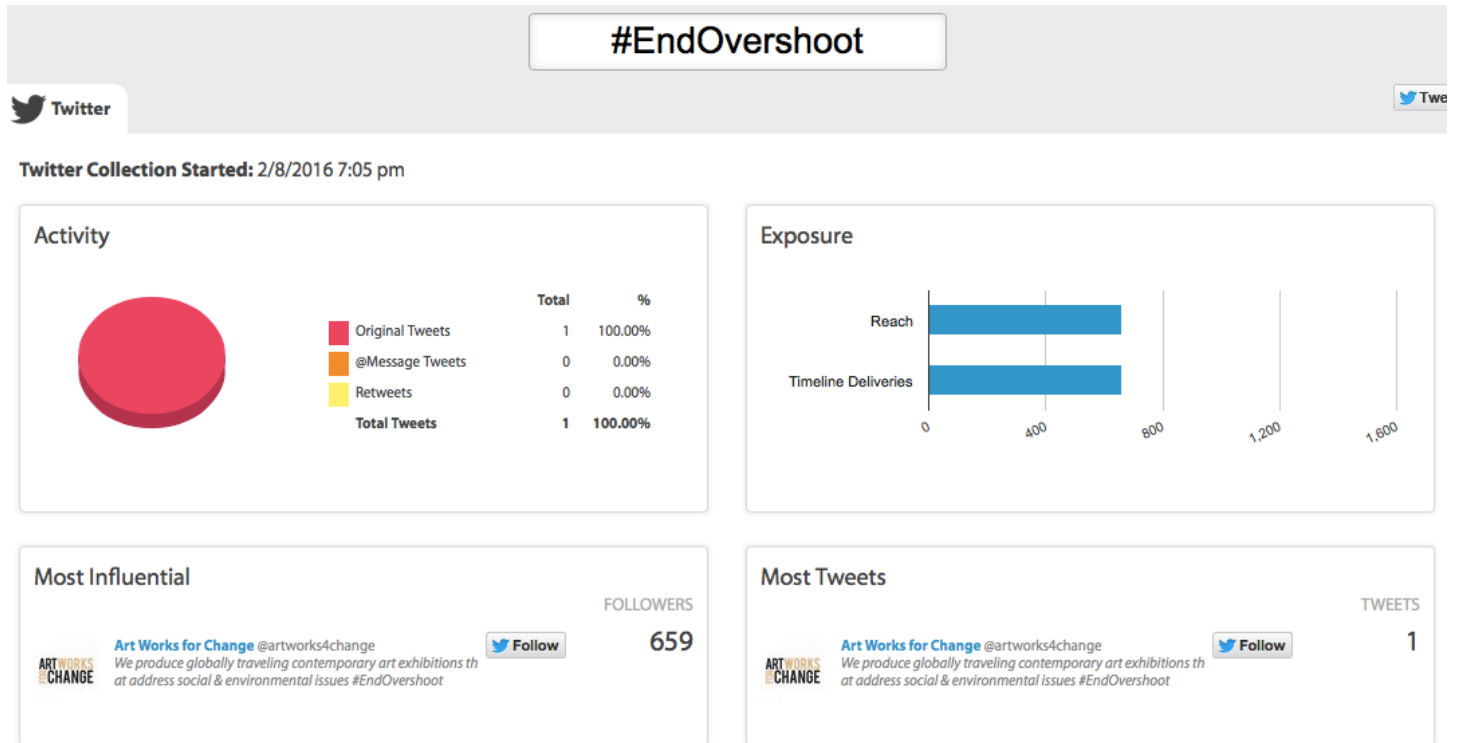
#EndOvershoot

Twitter

Twe

Twitter Collection Started: 2/8/2016 7:05 pm

Activity

| | Total | % |
|---|---|---|
| Original Tweets | 1 | 100.00% |
| @Message Tweets | 0 | 0.00% |
| Retweets | 0 | 0.00% |
| Total Tweets | 1 | 100.00% |

Exposure

Reach

Timeline Deliveries

0 400 800 1,200 1,600

Most Influential

FOLLOWERS

ART WORKS CHANGE

Art Works for Change @artworks4change

Follow

659

We produce globally traveling contemporary art exhibitions that address social & environmental issues #EndOvershoot

Most Tweets

TWEETS

ART WORKS CHANGE

Art Works for Change @artworks4change

Follow

1

We produce globally traveling contemporary art exhibitions that address social & environmental issues #EndOvershoot